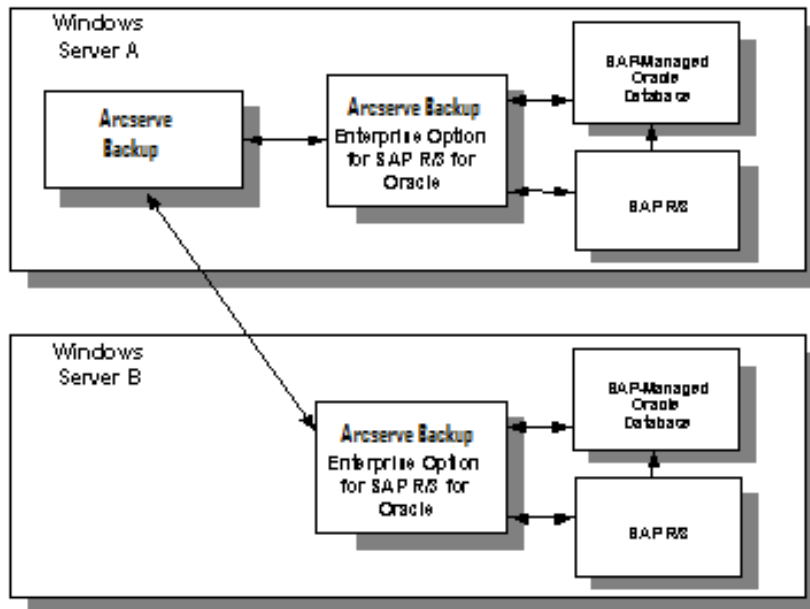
Windows Server A

Arcserve Backup

Arcserve Backup Enterprise Option for SAP R/3 for Oracle

SAP-Managed Oracle Database

SAP R/3

Windows Server B

Arcserve Backup Enterprise Option for SAP R/3 for Oracle

SAP-Managed Oracle Database

SAP R/3